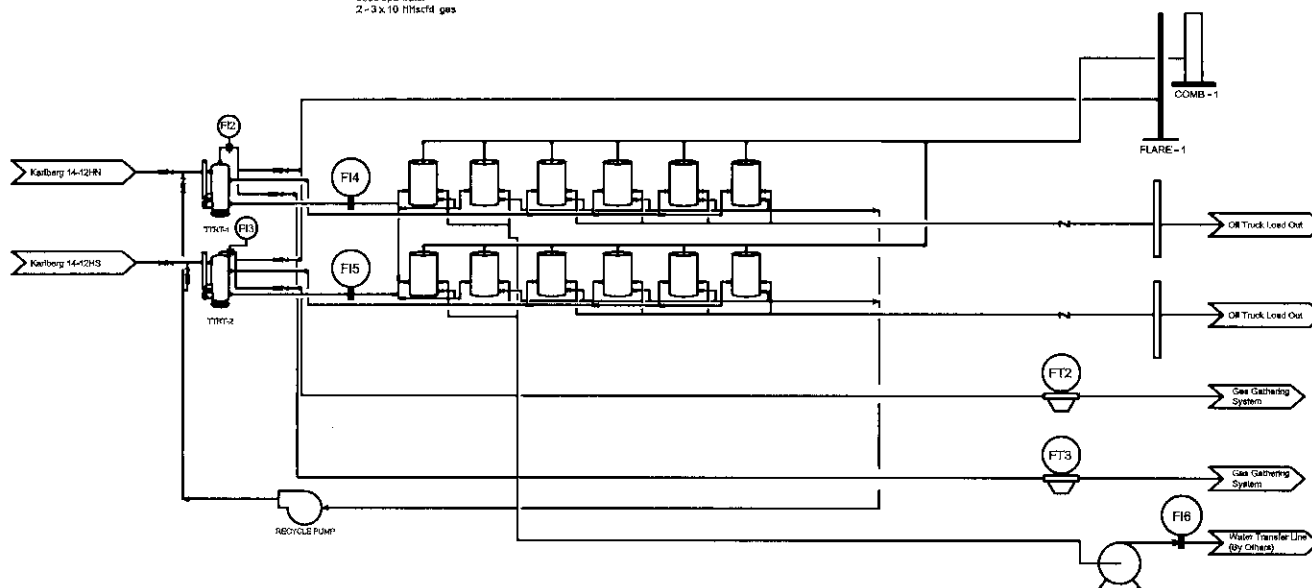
2 - 3 x 10 MMscfd gas

COMB - 1

FLARE - 1

FI2

Karlberg 14-12HN

FI4

TTRT-1

FI3

Karlberg 14-12HS

FI5

TTRT-2

Oil Truck Load Out

Oil Truck Load Out

FT2

Gas Gathering System

FT3

Gas Gathering System

RECYCLE PUMP

FI6

Water Transfer Line (By Others)